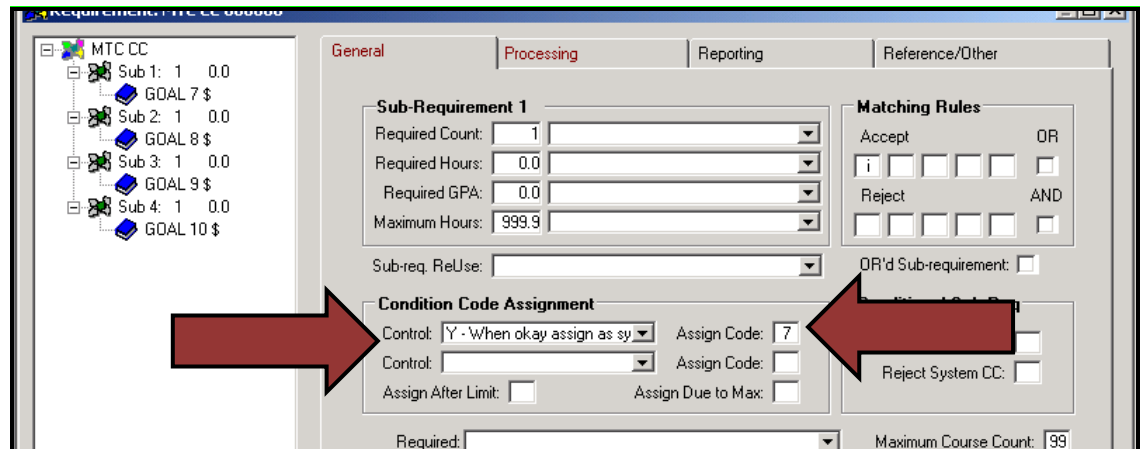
Requirement: MTC CC 000000

MTC CC
Sub 1: 1 0.0
GOAL 7 $
Sub 2: 1 0.0
GOAL 8 $
Sub 3: 1 0.0
GOAL 9 $
Sub 4: 1 0.0
GOAL 10 $

General | Processing | Reporting | Reference/Other

Sub-Requirement 1
Required Count: 1
Required Hours: 0.0
Required GPA: 0.0
Maximum Hours: 999.9

Matching Rules
Accept OR
i
Reject AND

Sub-req. ReUse:

OR'd Sub-requirement:

Condition Code Assignment
Control: Y - When okay assign as sy
Assign Code: 7
Control:
Assign Code:
Assign After Limit:
Assign Due to Max:

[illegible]

Reject System CC:

Required:
Maximum Course Count: 99